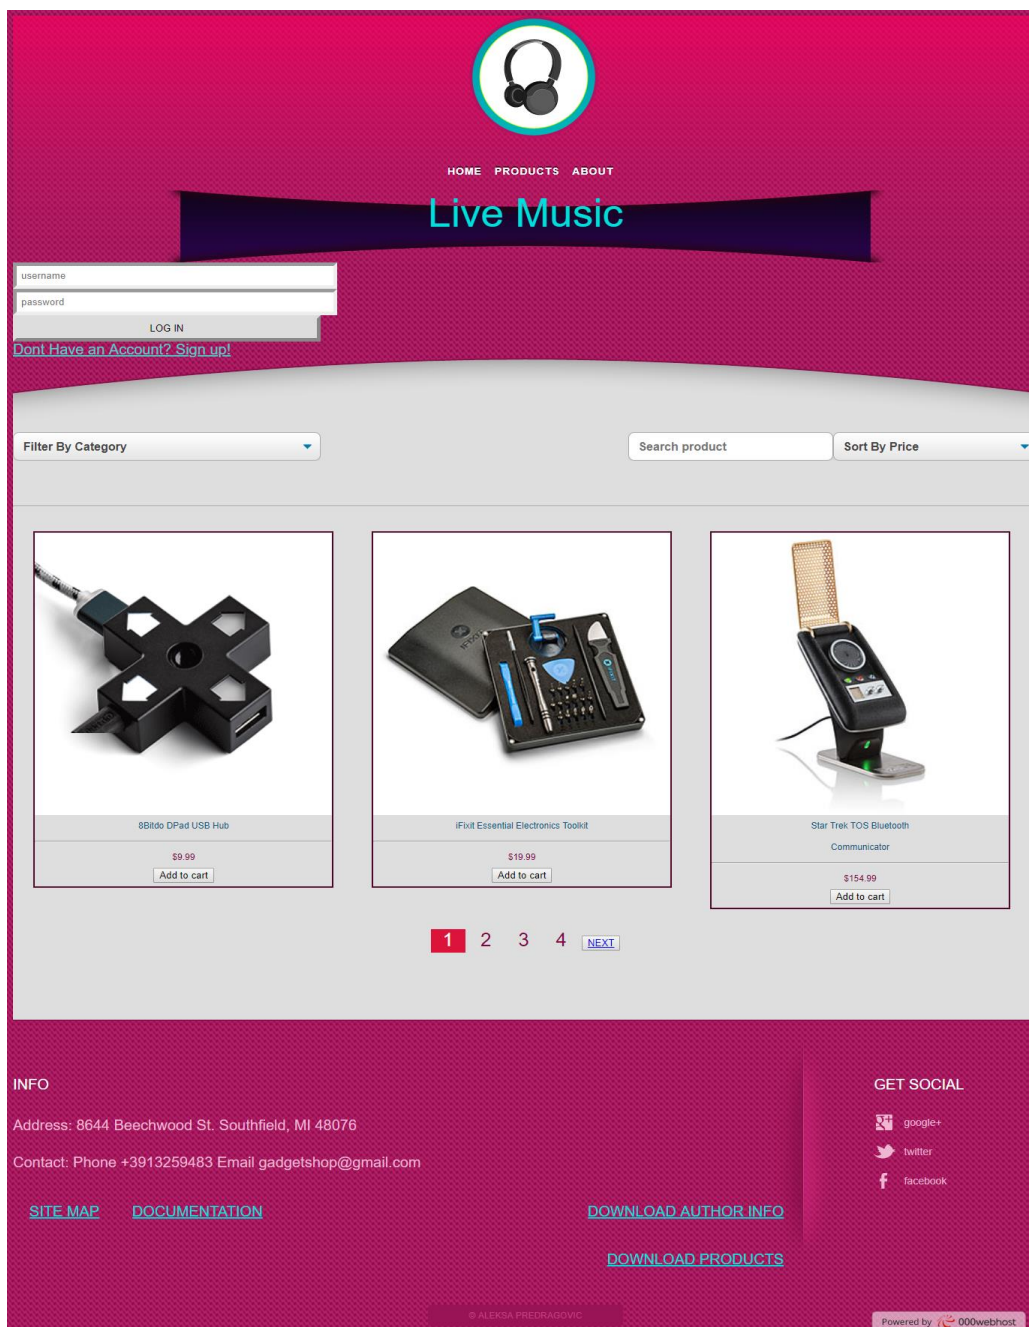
HOME PRODUCTS ABOUT

Live Music

username

password

LOG IN

Dont Have an Account? Sign up!

Filter By Category

Search product

Sort By Price

8Bitdo DPad USB Hub

$9.99

Add to cart

iFixit Essential Electronics Toolkit

$19.99

Add to cart

Star Trek TOS Bluetooth Communicator

$154.99

Add to cart

1 2 3 4 NEXT

INFO

Address: 8644 Beechwood St. Southfield, MI 48076

Contact: Phone +3913259483 Email gadgetshop@gmail.com

SITE MAP DOCUMENTATION

DOWNLOAD AUTHOR INFO

DOWNLOAD PRODUCTS

GET SOCIAL

google+

twitter

facebook

© ALEKSA PREDRAGOVIC

Powered by 000webhost